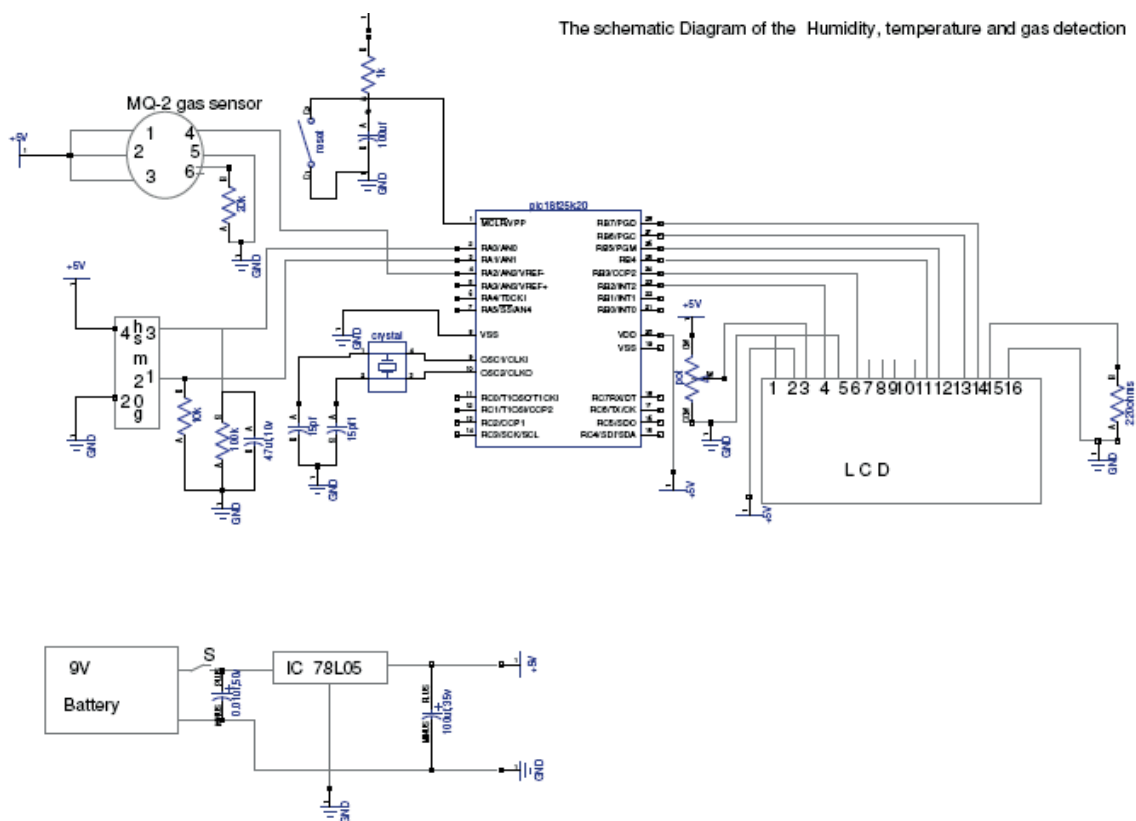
The schematic Diagram of the Humidity, temperature and gas detection

MQ-2 gas sensor

1 4
2 5
3 6

+5V

20k

GND

1k

reset

100uf

GND

pic18f25k20

MCLR/VPP
RA0/AN0
RA1/AN1
RA2/AN2/VREF-
RA3/AN3/VREF+
RA4/T0CKI
RA5/SS/AN4
VSS
OSC1/CLKI
OSC2/CLKO
RC0/T1OSO/T1CKI
RC1/T1OSI/CCP2
RC2/CCP1
RC3/SCK/SCL

RB7/PGD
RB6/PGC
RB5/PGM
RB4
RB3/CCP2
RB2/INT2
RB1/INT1
RB0/INT0
VDD
VSS
RC7/RX/DT
RC6/TX/CK
RC5/SDO
RC4/SDI/SDA

+5V

4 h s 3
m
2 1
2 0 g

GND

10k

100k

47u/10v

GND

crystal

15pf

15pf

GND

+5V

pot

GND

1 2 3 4 5 6 7 8 9 10 11 12 13 14 15 16

LCD

+5V

220ohms

GND

9V

Battery

S

0.01uf/50v

IC 78L05

100uf/35v

+5V

GND

GND